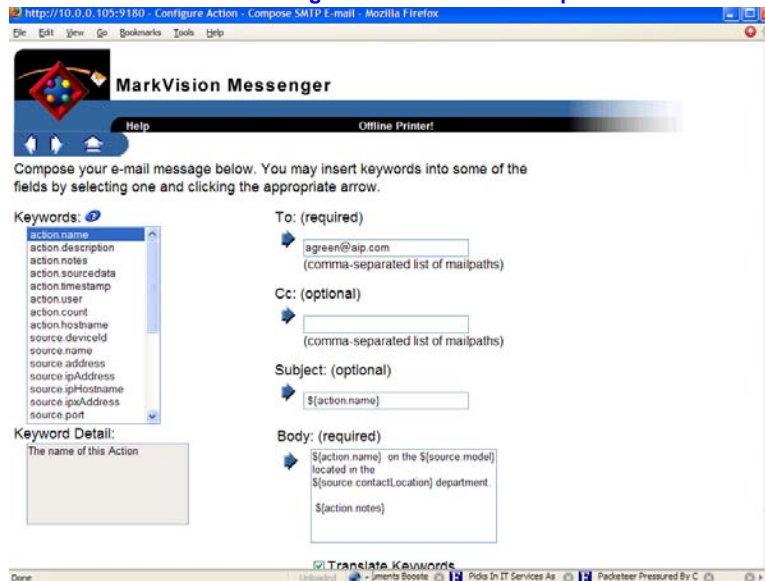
http://10.0.0.105:9180 - Configure Action - Compose SMTP E-mail - Mozilla Firefox

File Edit View Go Bookmarks Tools Help

MarkVision Messenger

Help Offline Printer!

Compose your e-mail message below. You may insert keywords into some of the fields by selecting one and clicking the appropriate arrow.

Keywords:

action.name
action.description
action.notes
action.sourcedata
action.timestamp
action.user
action.count
action.hostname
source.deviceId
source.name
source.address
source.ipAddress
source.ipHostname
source.ipxAddress
source.port

Keyword Detail:

The name of this Action

To: (required)

agreen@aip.com

(comma-separated list of mailpaths)

Cc: (optional)

(comma-separated list of mailpaths)

Subject: (optional)

${action.name}

Body: (required)

${action.name} on the ${source.model} located in the ${source.contactLocation} department.

${action.notes}

Translate Keywords

Done

Unloaded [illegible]ments Booste Picks In IT Services As Packeteer Pressured By C